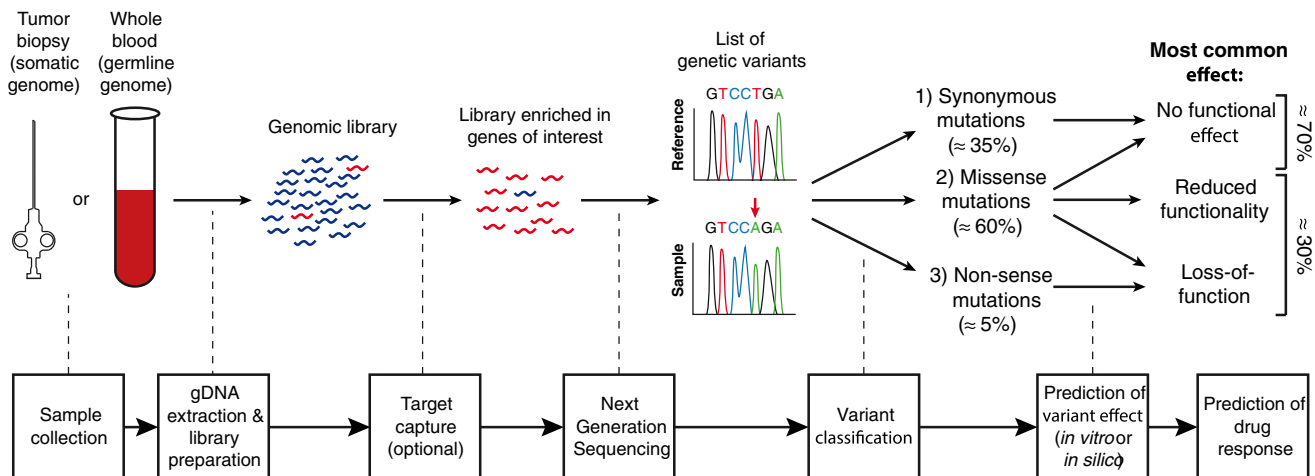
Tumor biopsy (somatic genome)

or

Whole blood (germline genome)

Genomic library

Library enriched in genes of interest

List of genetic variants

GTCCTGA

Reference

GTCCAGA

Sample

1) Synonymous mutations (≈ 35%)

2) Missense mutations (≈ 60%)

3) Non-sense mutations (≈ 5%)

Most common effect:

No functional effect

Reduced functionality

Loss-of-function

≈ 70%

≈ 30%

Sample collection

gDNA extraction & library preparation

Target capture (optional)

Next Generation Sequencing

Variant classification

Prediction of variant effect (in vitro or in silico)

Prediction of drug response